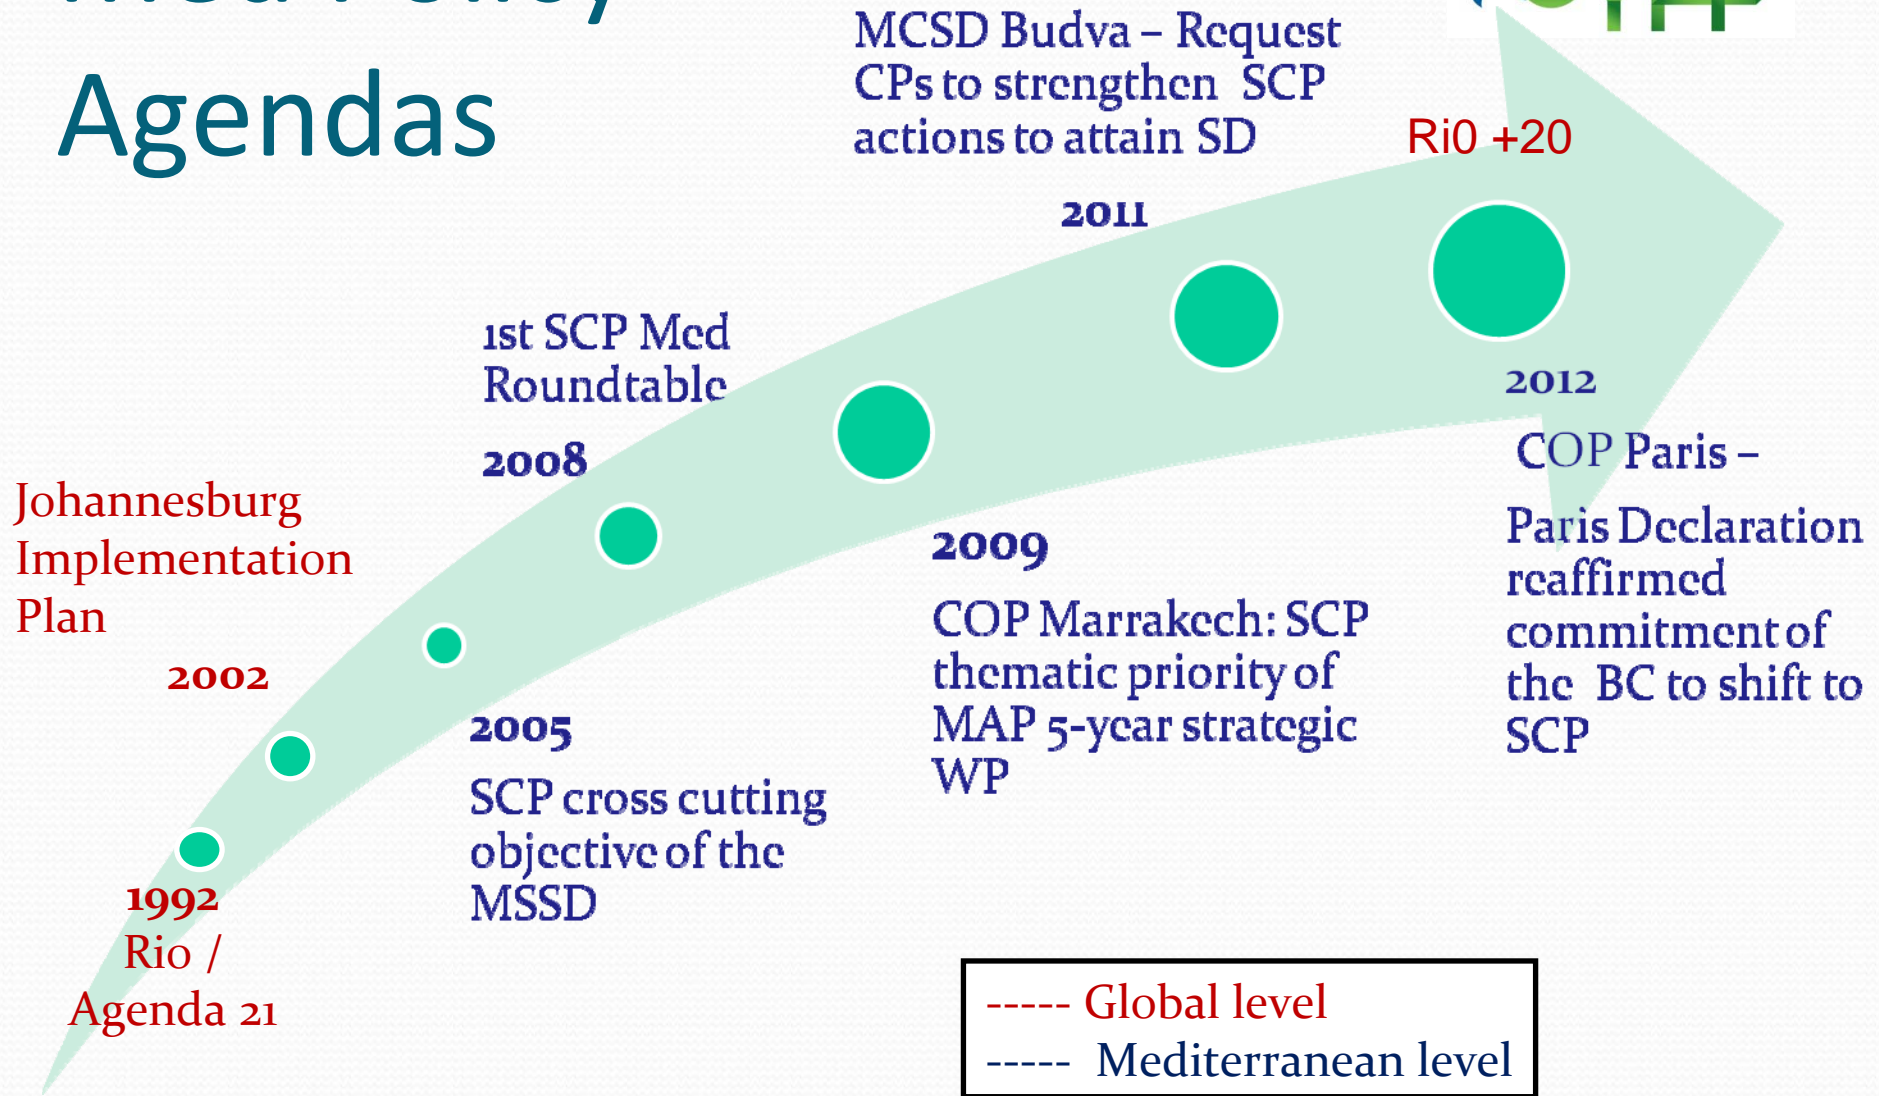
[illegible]

Agendas

MCSD Budva – Request CPs to strengthen SCP actions to attain SD

Ri0 +20

2011

1st SCP Med Roundtable

2008

2012

COP Paris –

Paris Declaration reaffirmed commitment of the BC to shift to SCP

Johannesburg Implementation Plan

2002

2009

COP Marrakech: SCP thematic priority of MAP 5-year strategic WP

2005

SCP cross cutting objective of the MSSD

1992

Rio / Agenda 21

----- Global level
----- Mediterranean level